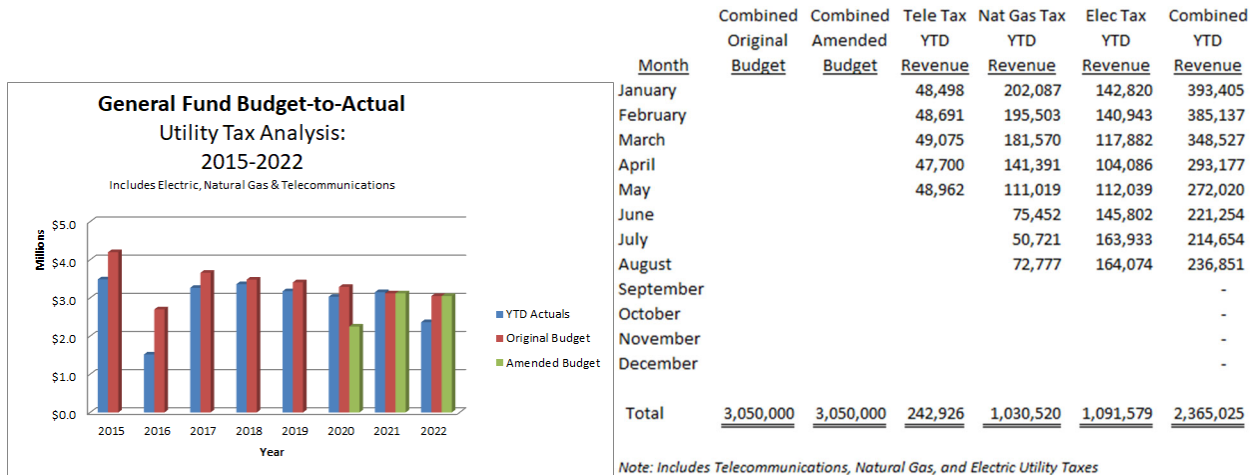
General Fund Budget-to-Actual
Utility Tax Analysis:
2015-2022
Includes Electric, Natural Gas & Telecommunications

Millions
$5.0
$4.0
$3.0
$2.0
$1.0
$0.0
2015 2016 2017 2018 2019 2020 2021 2022
Year

YTD Actuals
Original Budget
Amended Budget

| Month | Combined Original Budget | Combined Amended Budget | Tele Tax YTD Revenue | Nat Gas Tax YTD Revenue | Elec Tax YTD Revenue | Combined YTD Revenue |
|---|---|---|---|---|---|---|
| January | | | 48,498 | 202,087 | 142,820 | 393,405 |
| February | | | 48,691 | 195,503 | 140,943 | 385,137 |
| March | | | 49,075 | 181,570 | 117,882 | 348,527 |
| April | | | 47,700 | 141,391 | 104,086 | 293,177 |
| May | | | 48,962 | 111,019 | 112,039 | 272,020 |
| June | | | | 75,452 | 145,802 | 221,254 |
| July | | | | 50,721 | 163,933 | 214,654 |
| August | | | | 72,777 | 164,074 | 236,851 |
| September | | | | | | - |
| October | | | | | | - |
| November | | | | | | - |
| December | | | | | | - |
| Total | 3,050,000 | 3,050,000 | 242,926 | 1,030,520 | 1,091,579 | 2,365,025 |

Note: Includes Telecommunications, Natural Gas, and Electric Utility Taxes